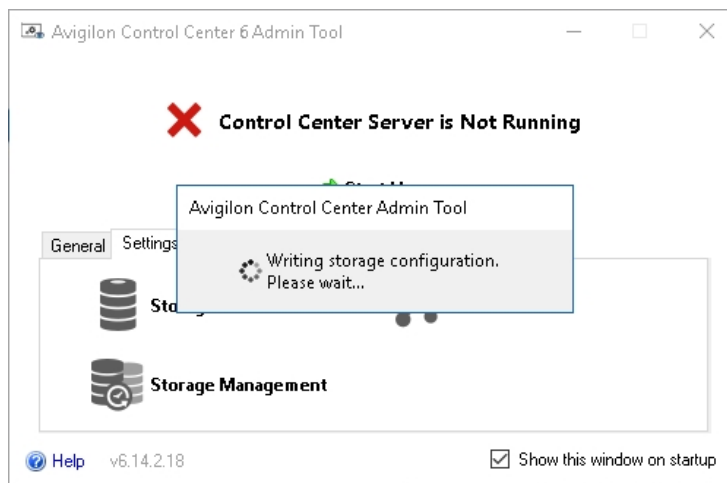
Avigilon Control Center 6 Admin Tool

Control Center Server is Not Running

Start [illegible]

Avigilon Control Center Admin Tool

Writing storage configuration.
Please wait...

General Settings

Sto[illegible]

Storage Management

Help v6.14.2.18

Show this window on startup